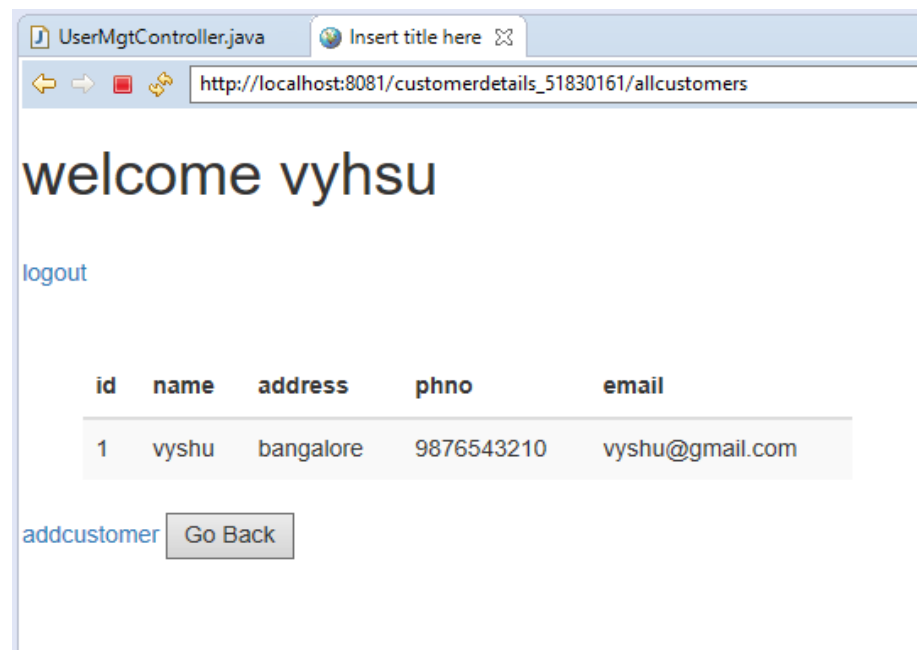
UserMgtController.java
Insert title here

http://localhost:8081/customerdetails_51830161/allcustomers

welcome vyhsu

logout

| id | name | address | phno | email |
|---|---|---|---|---|
| 1 | vyshu | bangalore | 9876543210 | vyshu@gmail.com |

addcustomer Go Back